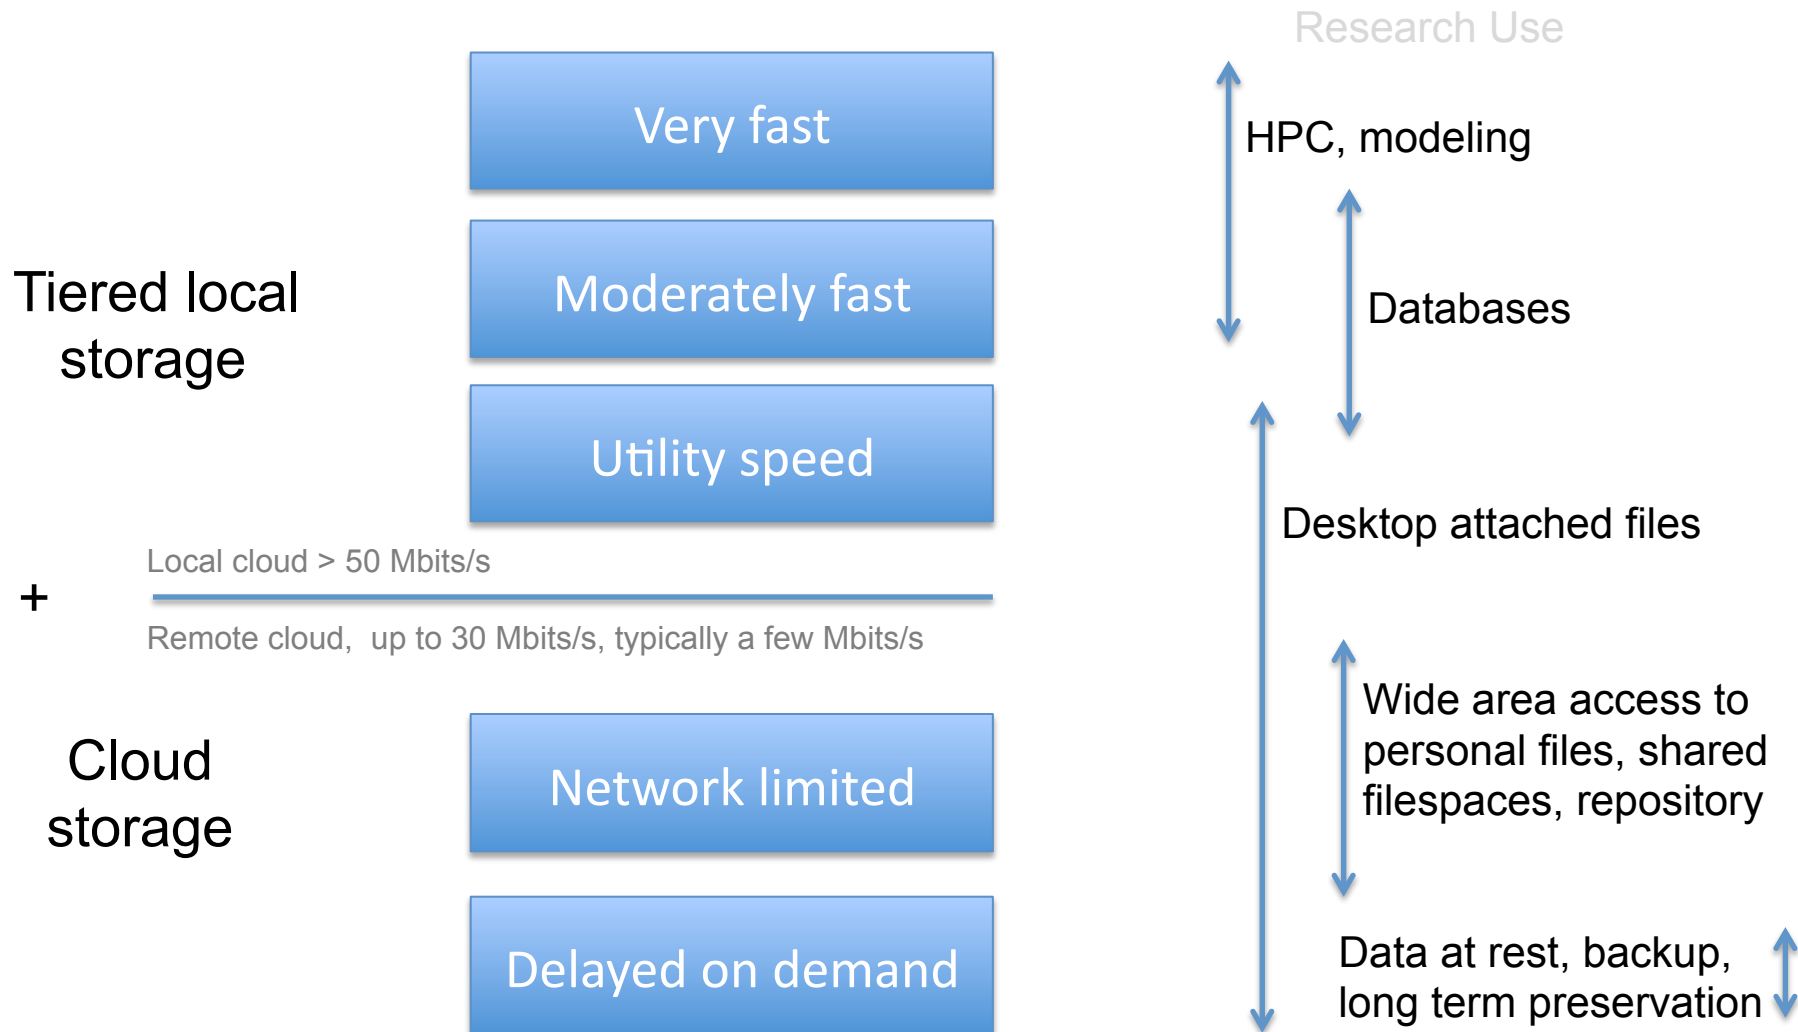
Research Use

Very fast

Moderately fast

Utility speed

Tiered local storage

HPC, modeling

Databases

Desktop attached files

Local cloud > 50 Mbits/s

+

Remote cloud, up to 30 Mbits/s, typically a few Mbits/s

Cloud storage

Network limited

Delayed on demand

Wide area access to personal files, shared filespaces, repository

Data at rest, backup, long term preservation